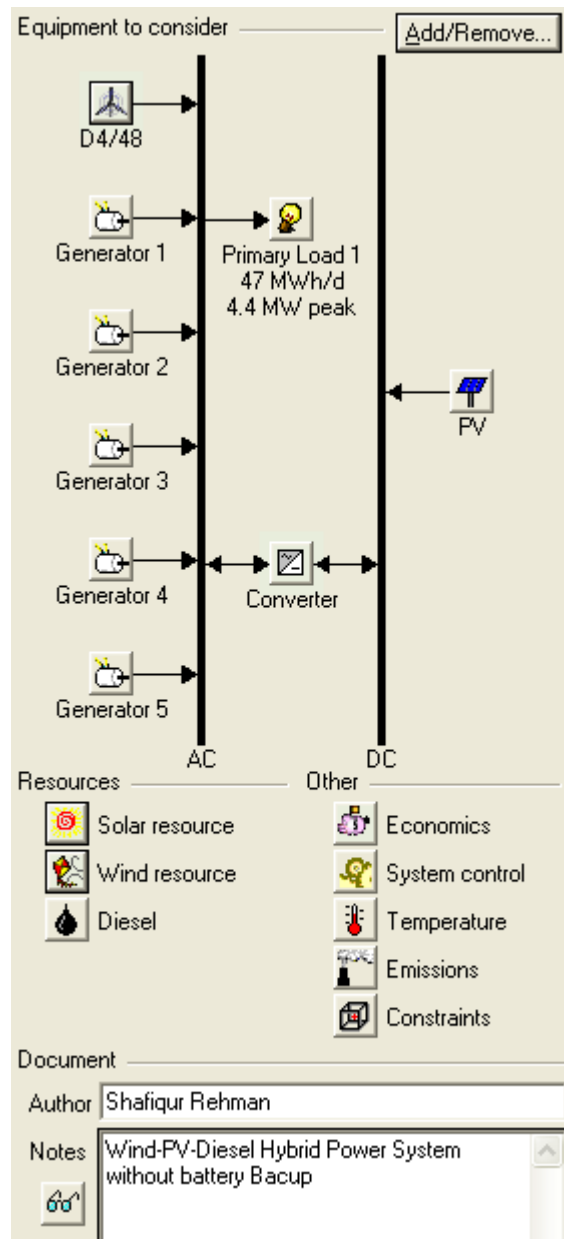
Equipment to consider

Add/Remove...

D4/48

Generator 1

Primary Load 1
47 MWh/d
4.4 MW peak

Generator 2

PV

Generator 3

Generator 4

Converter

Generator 5

AC

DC

Resources

Solar resource

Wind resource

Diesel

Other

Economics

System control

Temperature

Emissions

Constraints

Document

Author Shafiqur Rehman

Notes Wind-PV-Diesel Hybrid Power System without battery Bacup